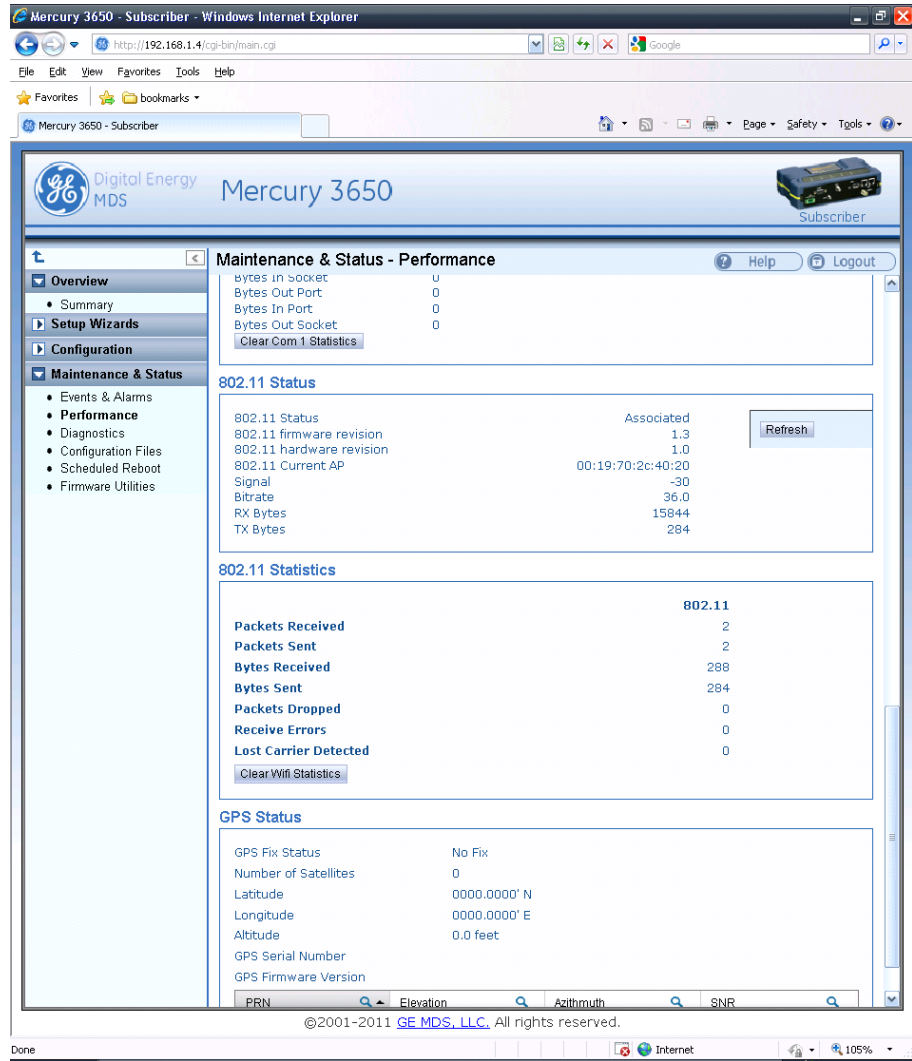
Mercury 3650 - Subscriber - Windows Internet Explorer

http://192.168.1.4/cgi-bin/main.cgi

Google

File Edit View Favorites Tools Help

Favorites bookmarks

Mercury 3650 - Subscriber

Page Safety Tools

Digital Energy MDS

Mercury 3650

Subscriber

Overview
• Summary
Setup Wizards
Configuration
Maintenance & Status
• Events & Alarms
• Performance
• Diagnostics
• Configuration Files
• Scheduled Reboot
• Firmware Utilities

Maintenance & Status - Performance

Help Logout

Bytes In Socket 0
Bytes Out Port 0
Bytes In Port 0
Bytes Out Socket 0

Clear Com 1 Statistics

802.11 Status

| | |
|---|---|
| 802.11 Status | Associated |
| 802.11 firmware revision | 1.3 |
| 802.11 hardware revision | 1.0 |
| 802.11 Current AP | 00:19:70:2c:40:20 |
| Signal | -30 |
| Bitrate | 36.0 |
| RX Bytes | 15844 |
| TX Bytes | 284 |

Refresh

802.11 Statistics

| | 802.11 |
|---|---|
| Packets Received | 2 |
| Packets Sent | 2 |
| Bytes Received | 288 |
| Bytes Sent | 284 |
| Packets Dropped | 0 |
| Receive Errors | 0 |
| Lost Carrier Detected | 0 |

Clear Wifi Statistics

GPS Status

| | |
|---|---|
| GPS Fix Status | No Fix |
| Number of Satellites | 0 |
| Latitude | 0000.0000' N |
| Longitude | 0000.0000' E |
| Altitude | 0.0 feet |
| GPS Serial Number | |
| GPS Firmware Version | |

| PRN | Elevation | Azithmuth | SNR |
|---|---|---|---|

©2001-2011 GE MDS, LLC. All rights reserved.

Done

Internet

105%